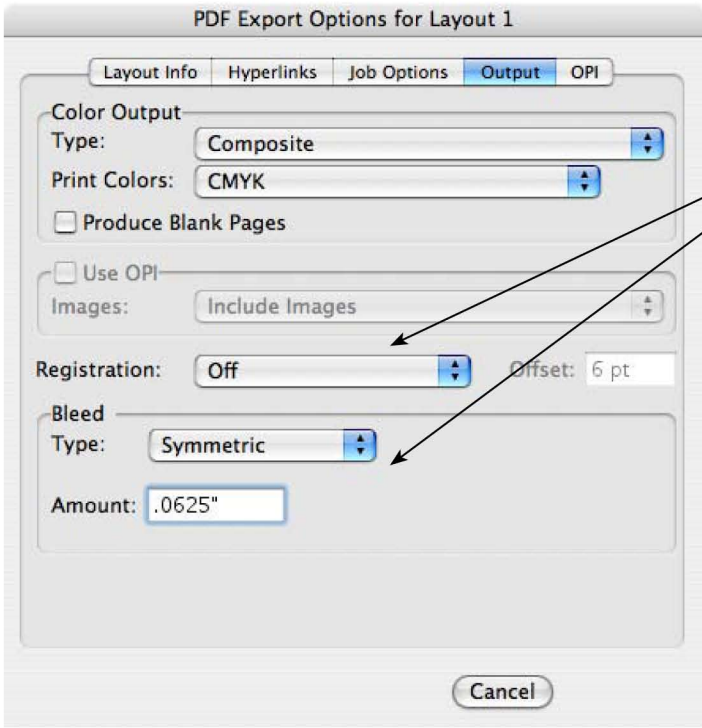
PDF Export Options for Layout 1

Layout Info | Hyperlinks | Job Options | Output | OPI

Color Output
Type: Composite
Print Colors: CMYK
Produce Blank Pages

Use OPI
Images: Include Images

Registration: Off
Offset: 6 pt

Bleed
Type: Symmetric
Amount: .0625"

Cancel